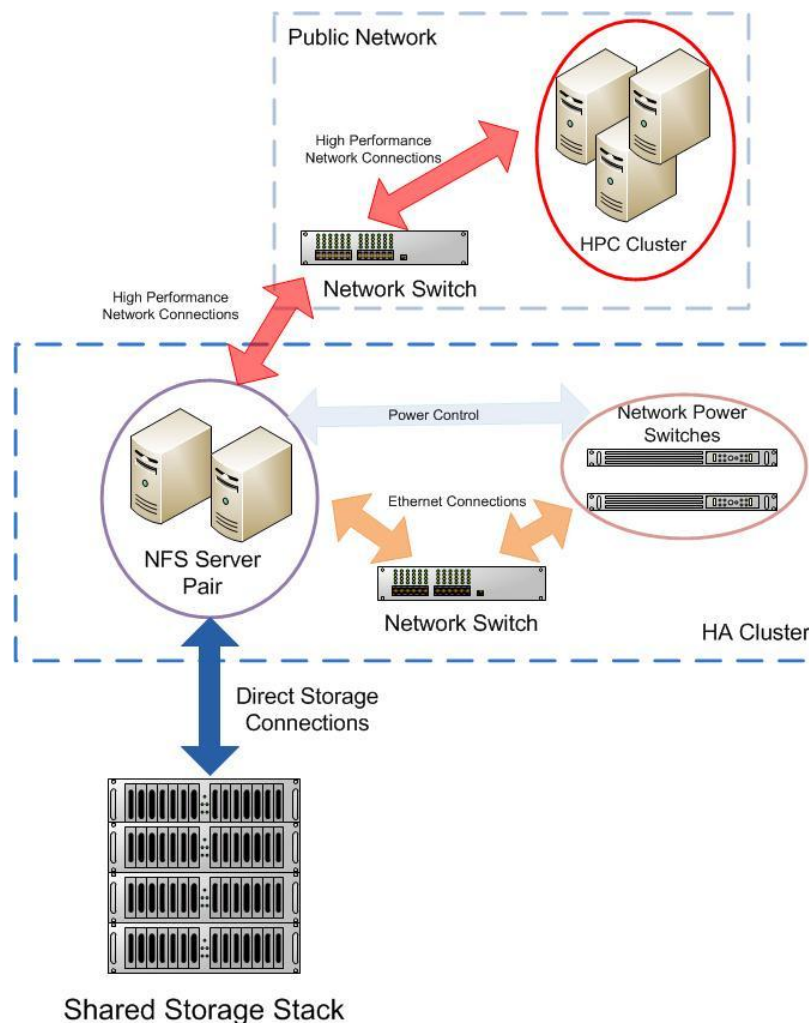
Public Network

High Performance
Network Connections

HPC Cluster

Network Switch

High Performance
Network Connections

Power Control

Network Power
Switches

Ethernet Connections

NFS Server
Pair

Network Switch

HA Cluster

Direct Storage
Connections

Shared Storage Stack